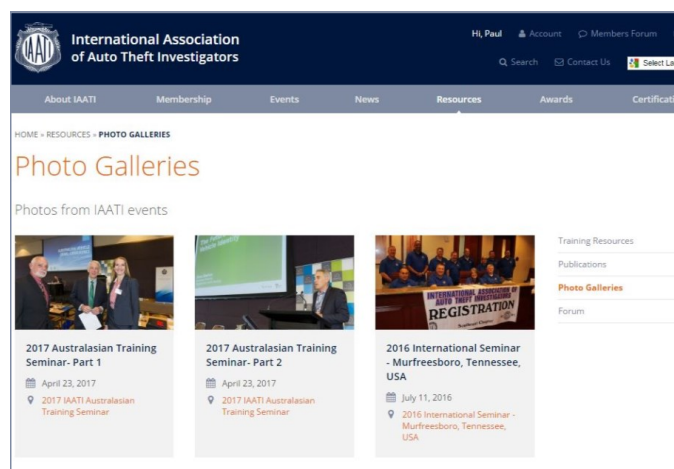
IAATI

International Association of Auto Theft Investigators

Hi, Paul  Account  Members Forum

Search  Contact Us  Select La

About IAATI  Membership  Events  News  Resources  Awards  Certificati

HOME » RESOURCES » PHOTO GALLERIES

Photo Galleries

Photos from IAATI events

2017 Australasian Training Seminar- Part 1

April 23, 2017

2017 IAATI Australasian Training Seminar

2017 Australasian Training Seminar- Part 2

April 23, 2017

2017 IAATI Australasian Training Seminar

INTERNATIONAL ASSOCIATION OF AUTO THEFT INVESTIGATORS

REGISTRATION

2016 International Seminar - Murfreesboro, Tennessee, USA

July 11, 2016

2016 International Seminar - Murfreesboro, Tennessee, USA

Training Resources

Publications

Photo Galleries

Forum